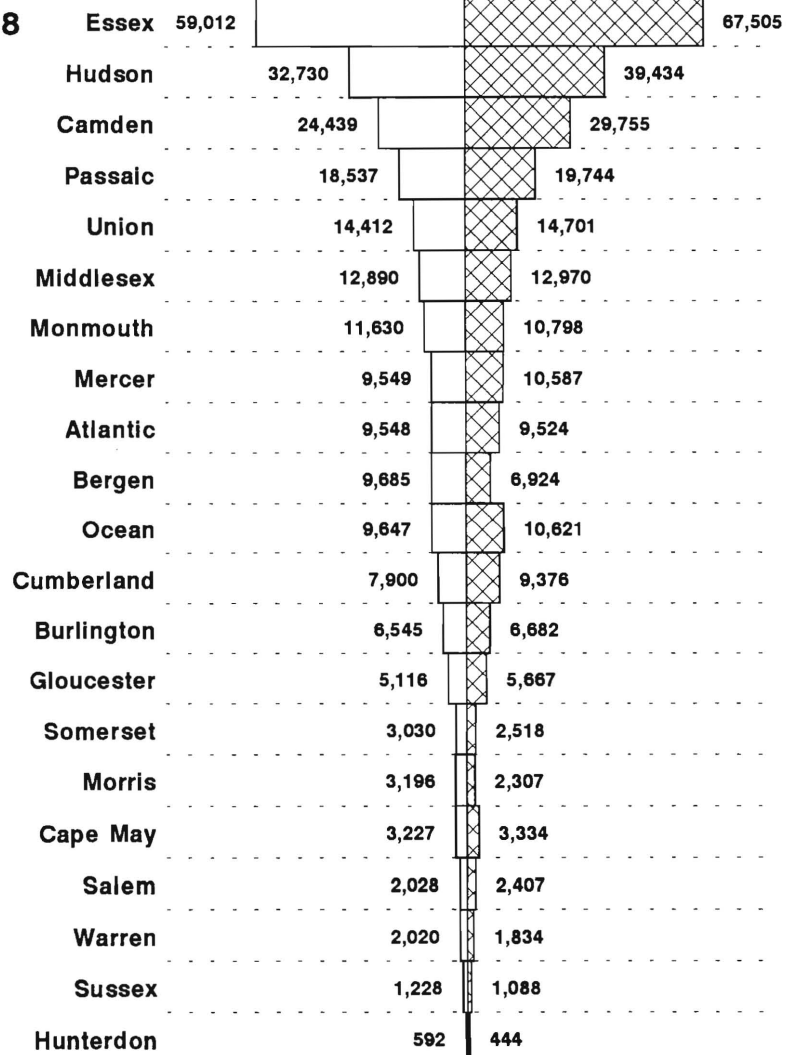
8 Essex 59,012 67,505
Hudson 32,730 39,434
Camden 24,439 29,755
Passaic 18,537 19,744
Union 14,412 14,701
Middlesex 12,890 12,970
Monmouth 11,630 10,798
Mercer 9,549 10,587
Atlantic 9,548 9,524
Bergen 9,685 6,924
Ocean 9,647 10,621
Cumberland 7,900 9,376
Burlington 6,545 6,682
Gloucester 5,116 5,667
Somerset 3,030 2,518
Morris 3,196 2,307
Cape May 3,227 3,334
Salem 2,028 2,407
Warren 2,020 1,834
Sussex 1,228 1,088
Hunterdon 592 444